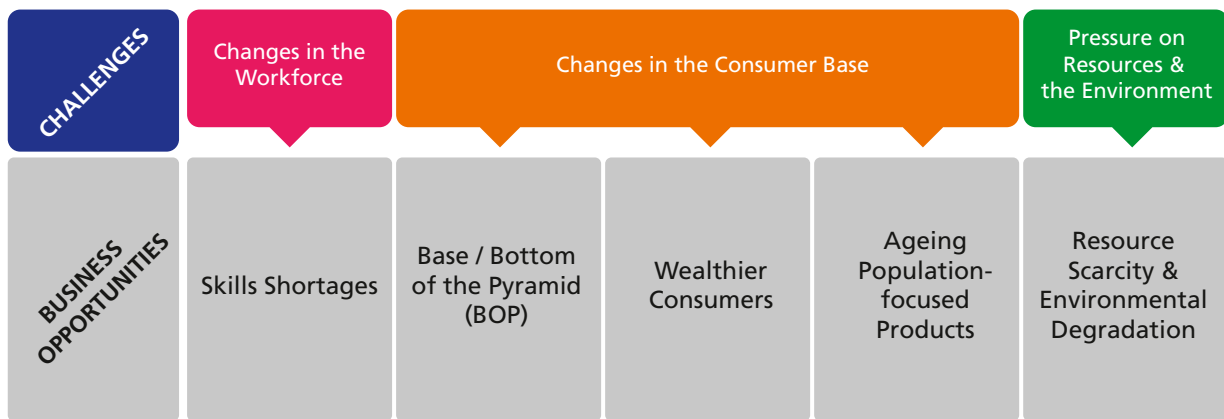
CHALLENGES

Changes in the Workforce

Changes in the Consumer Base

Pressure on Resources & the Environment

BUSINESS OPPORTUNITIES

Skills Shortages

Base / Bottom of the Pyramid (BOP)

Wealthier Consumers

Ageing Population-focused Products

Resource Scarcity & Environmental Degradation